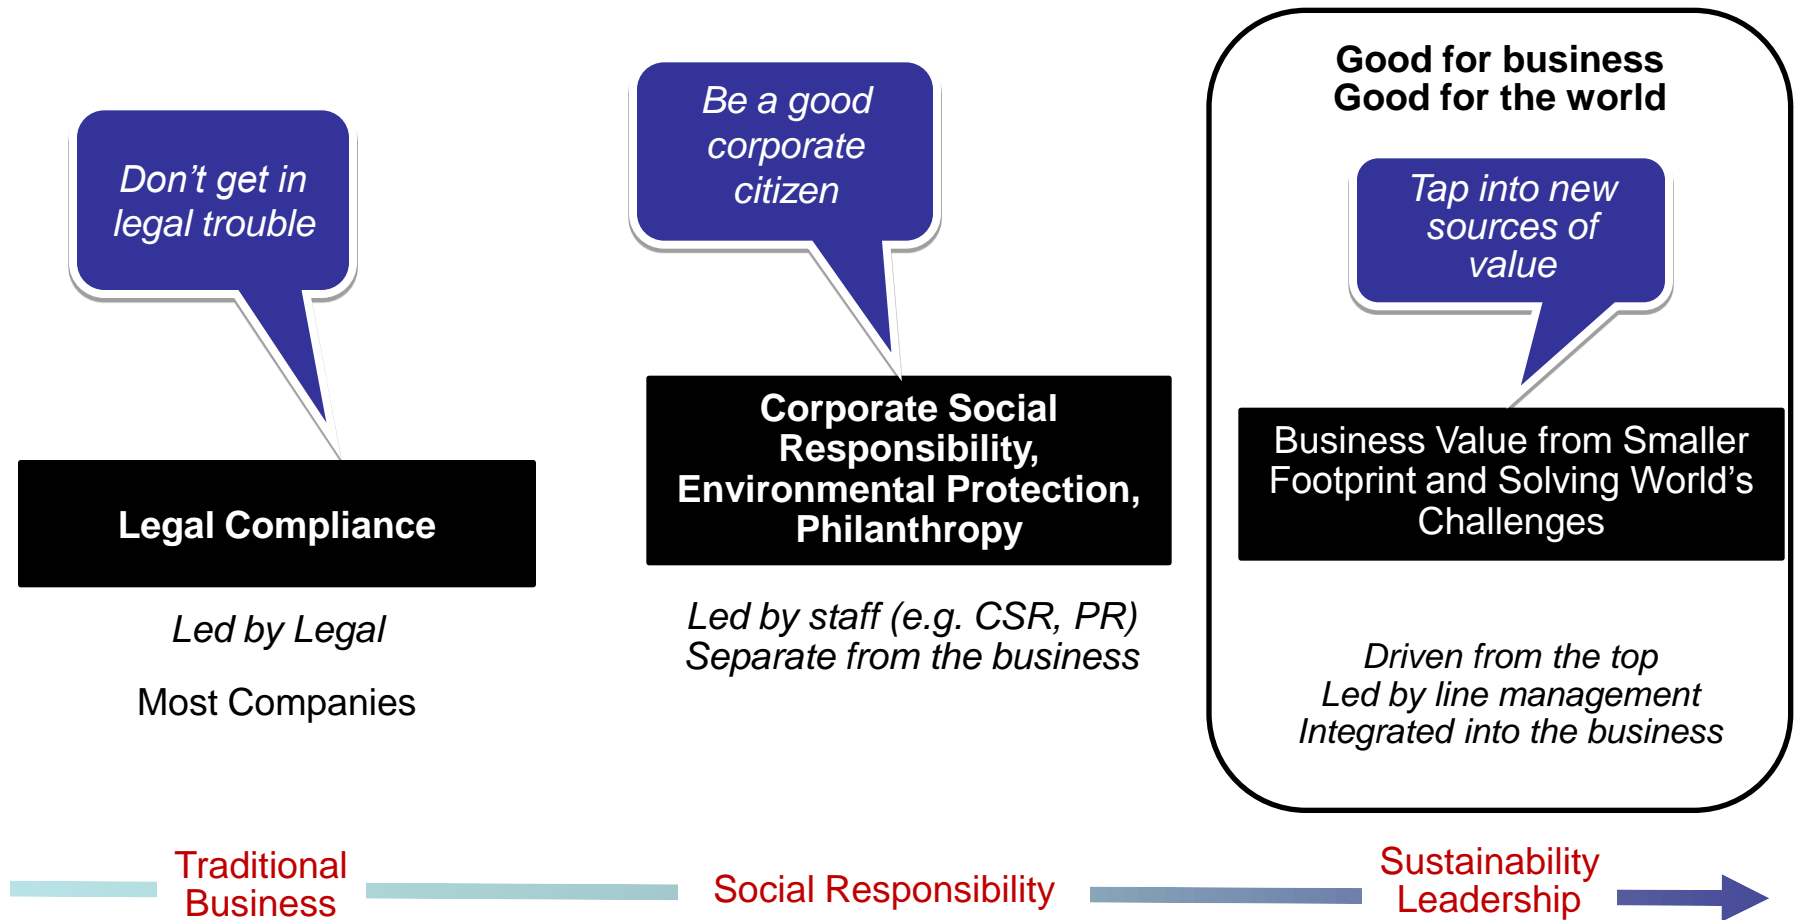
Don’t get in legal trouble

Legal Compliance

Led by Legal

Most Companies

Be a good corporate citizen

Corporate Social Responsibility, Environmental Protection, Philanthropy

Led by staff (e.g. CSR, PR)
Separate from the business

Good for business
Good for the world

Tap into new sources of value

Business Value from Smaller Footprint and Solving World’s Challenges

Driven from the top
Led by line management
Integrated into the business

Traditional Business

Social Responsibility

Sustainability Leadership